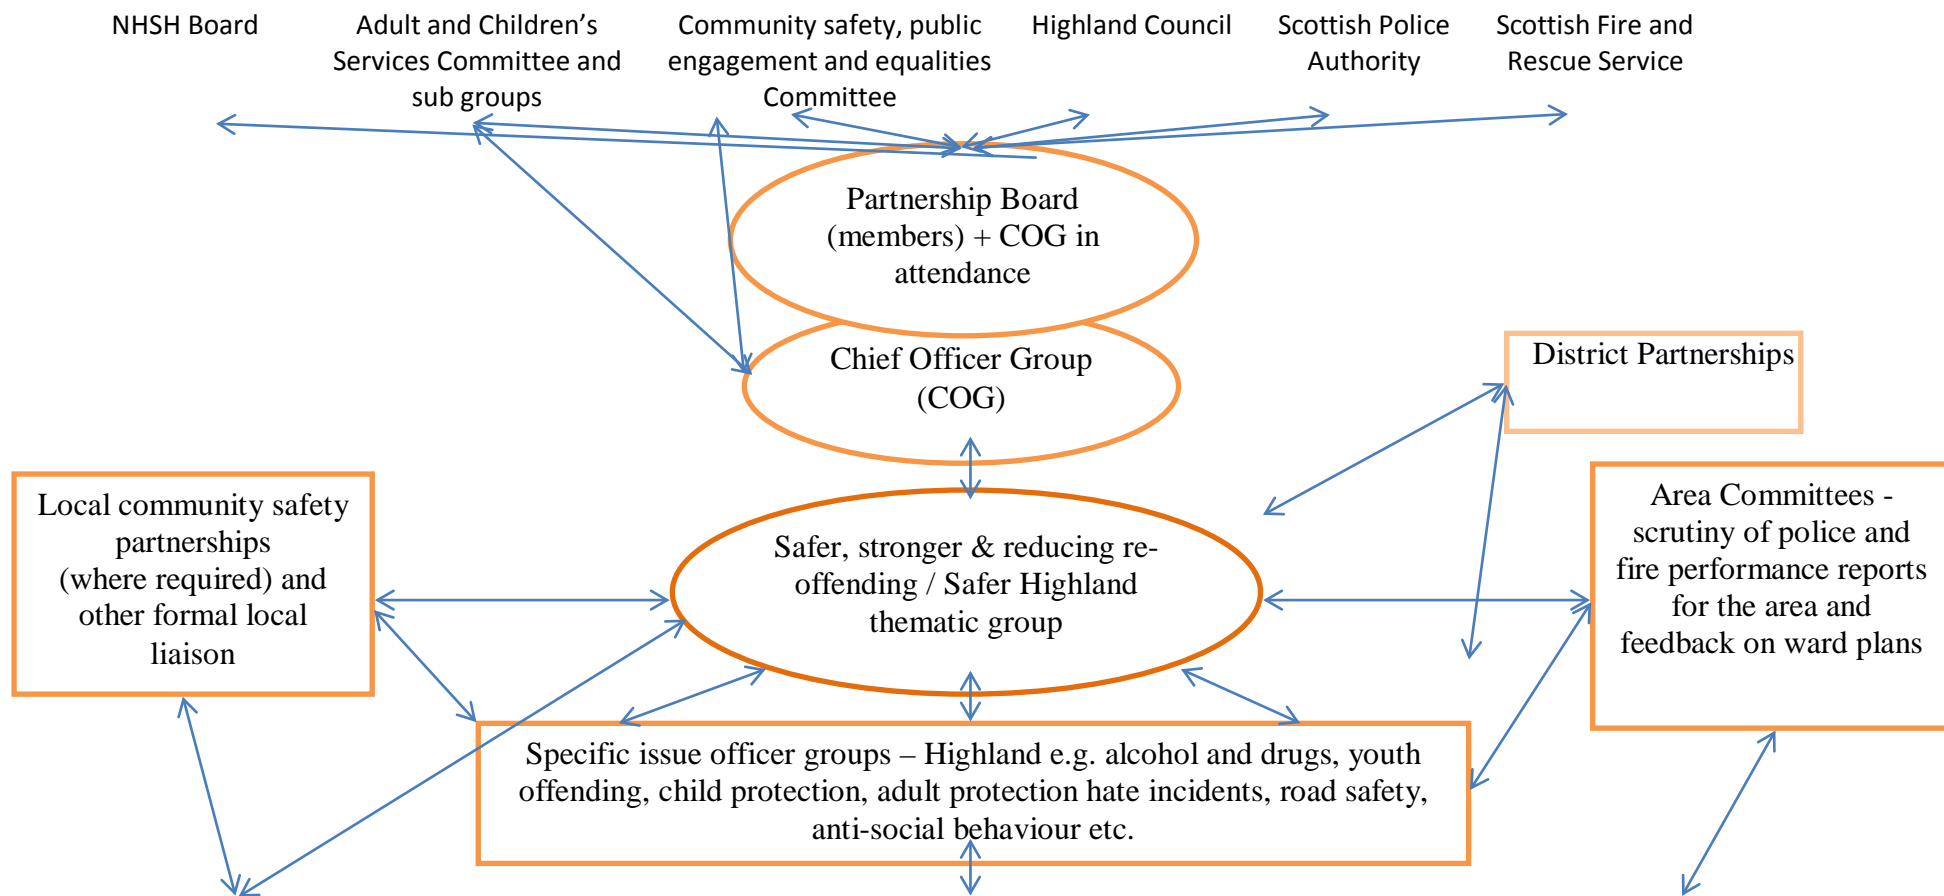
NHSH Board

Adult and Children's Services Committee and sub groups

Community safety, public engagement and equalities Committee

Highland Council

Scottish Police Authority

Scottish Fire and Rescue Service

Partnership Board (members) + COG in attendance

Chief Officer Group (COG)

District Partnerships

Local community safety partnerships (where required) and other formal local liaison

Safer, stronger & reducing re-offending / Safer Highland thematic group

Area Committees - scrutiny of police and fire performance reports for the area and feedback on ward plans

Specific issue officer groups – Highland e.g. alcohol and drugs, youth offending, child protection, adult protection hate incidents, road safety, anti-social behaviour etc.